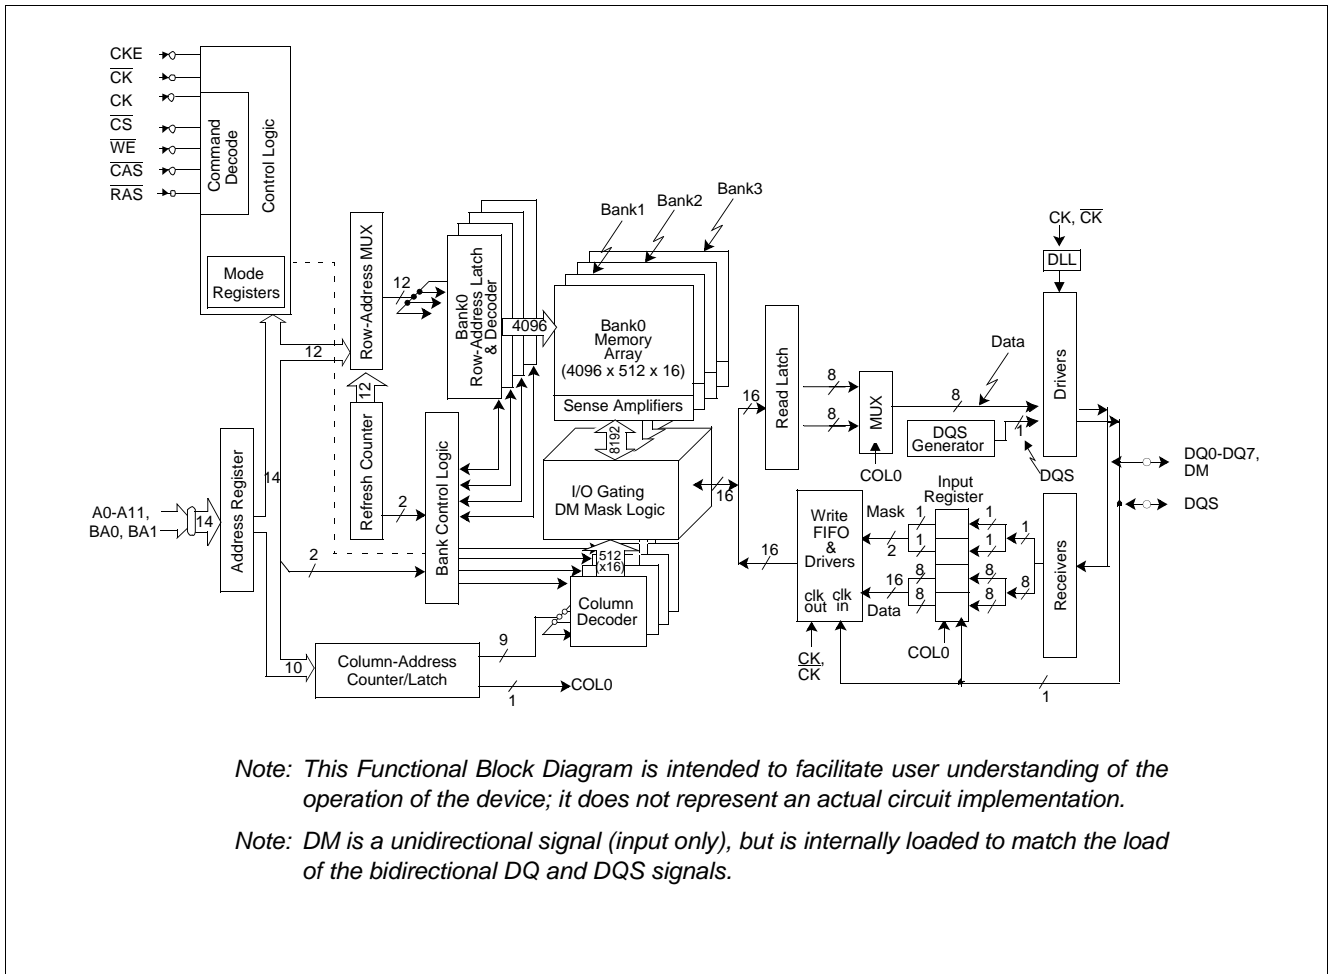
CKE
$\overline{CK}$
CK
$\overline{CS}$
$\overline{WE}$
$\overline{CAS}$
$\overline{RAS}$

Command Decode

Control Logic

Mode Registers

Row-Address MUX

12

12

12

Refresh Counter

2

Bank0 Row-Address Latch & Decoder

4096

Bank1
Bank2
Bank3

Bank0 Memory Array (4096 x 512 x 16)

Sense Amplifiers

8192

I/O Gating DM Mask Logic

Bank Control Logic

512 x16

Column Decoder

Address Register

A0-A11, BA0, BA1

14

14

2

10

Column-Address Counter/Latch

9

1

COL0

Read Latch

16

16

16

8

8

MUX

COL0

8

Data

DQS Generator

1

CK, $\overline{CK}$

DLL

Drivers

DQS

DQ0-DQ7, DM

DQS

Write FIFO & Drivers

clk out

clk in

$\underline{CK}$, CK

Mask

2

16

Data

Input Register

1
1
1
1
1
8
8
8
8
8

COL0

Receivers

1

Note: This Functional Block Diagram is intended to facilitate user understanding of the operation of the device; it does not represent an actual circuit implementation.

Note: DM is a unidirectional signal (input only), but is internally loaded to match the load of the bidirectional DQ and DQS signals.